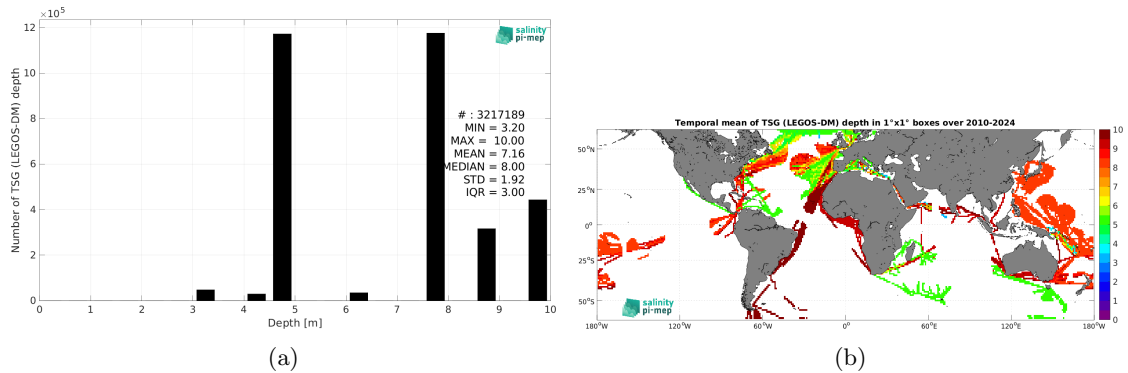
$\times 10^5$
12
10
8
6
4
2
0
Number of TSG (LEGOS-DM) depth
0 1 2 3 4 5 6 7 8 9 10
Depth [m]
salinity pi-mep
# : 3217189
MIN = 3.20
MAX = 10.00
MEAN = 7.16
MEDIAN = 8.00
STD = 1.92
IQR = 3.00
(a)

Temporal mean of TSG (LEGOS-DM) depth in 1°x1° boxes over 2010-2024
50°N
25°N
0°
25°S
50°S
180°W 120°W 60°W 0° 60°E 120°E 180°W
10
9
8
7
6
5
4
3
2
1
0
salinity pi-mep
(b)